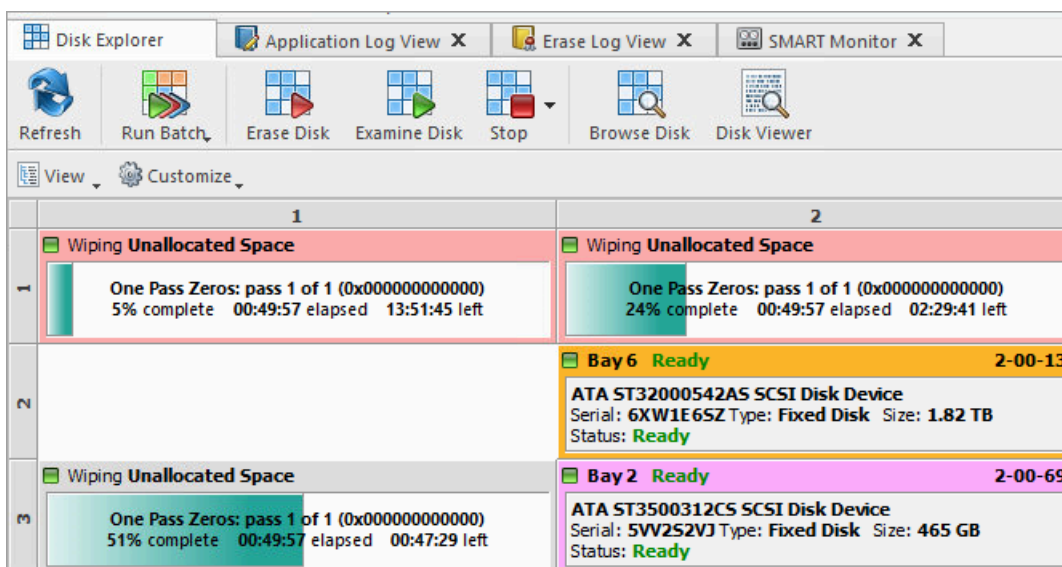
Disk Explorer
Application Log View X
Erase Log View X
SMART Monitor X

Refresh
Run Batch
Erase Disk
Examine Disk
Stop
Browse Disk
Disk Viewer

View
Customize

| | 1 | 2 |
|---|---|---|
| 1 | Wiping Unallocated Space<br>One Pass Zeros: pass 1 of 1 (0x000000000000)<br>5% complete 00:49:57 elapsed 13:51:45 left | Wiping Unallocated Space<br>One Pass Zeros: pass 1 of 1 (0x000000000000)<br>24% complete 00:49:57 elapsed 02:29:41 left |
| 2 | | Bay 6 Ready 2-00-13<br>ATA ST32000542AS SCSI Disk Device<br>Serial: 6XW1E6SZ Type: Fixed Disk Size: 1.82 TB<br>Status: Ready |
| 3 | Wiping Unallocated Space<br>One Pass Zeros: pass 1 of 1 (0x000000000000)<br>51% complete 00:49:57 elapsed 00:47:29 left | Bay 2 Ready 2-00-69<br>ATA ST3500312CS SCSI Disk Device<br>Serial: 5VV2S2VJ Type: Fixed Disk Size: 465 GB<br>Status: Ready |